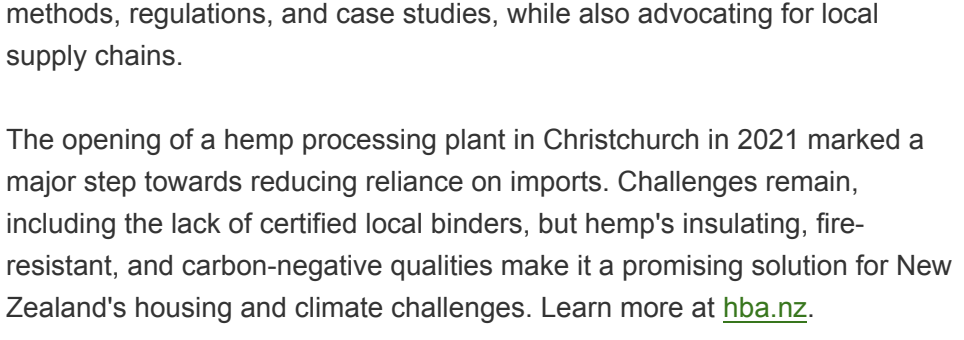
methods, regulations, and case studies, while also advocating for local supply chains.

The opening of a hemp processing plant in Christchurch in 2021 marked a major step towards reducing reliance on imports. Challenges remain, including the lack of certified local binders, but hemp's insulating, fire-resistant, and carbon-negative qualities make it a promising solution for New Zealand's housing and climate challenges. Learn more at hba.nz.